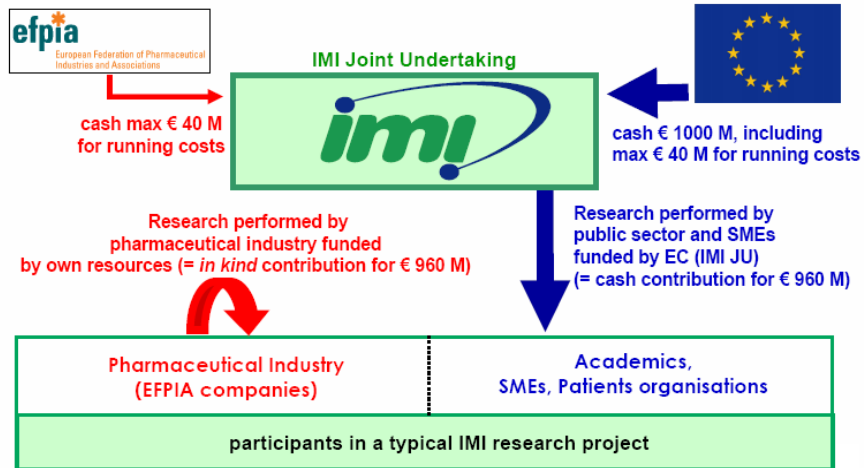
efpia
European Federation of Pharmaceutical Industries and Associations

IMI Joint Undertaking

imi

cash max € 40 M for running costs

cash € 1000 M, including max € 40 M for running costs

Research performed by pharmaceutical industry funded by own resources (= *in kind* contribution for € 960 M)

Research performed by public sector and SMEs funded by EC (IMI JU) (= cash contribution for € 960 M)

| Pharmaceutical Industry (EFPIA companies) | Academics, SMEs, Patients organisations |
|---|---|

participants in a typical IMI research project